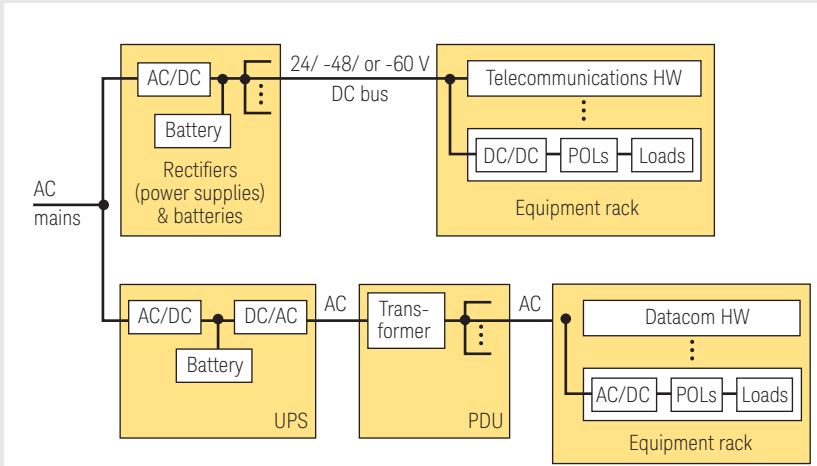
AC/DC

Battery

Rectifiers (power supplies) & batteries

24/ -48/ or -60 V

DC bus

Telecommunications HW

DC/DC

POLs

Loads

Equipment rack

AC mains

AC/DC

DC/AC

Battery

UPS

AC

Transformer

PDU

AC

Datacom HW

AC/DC

POLs

Loads

Equipment rack